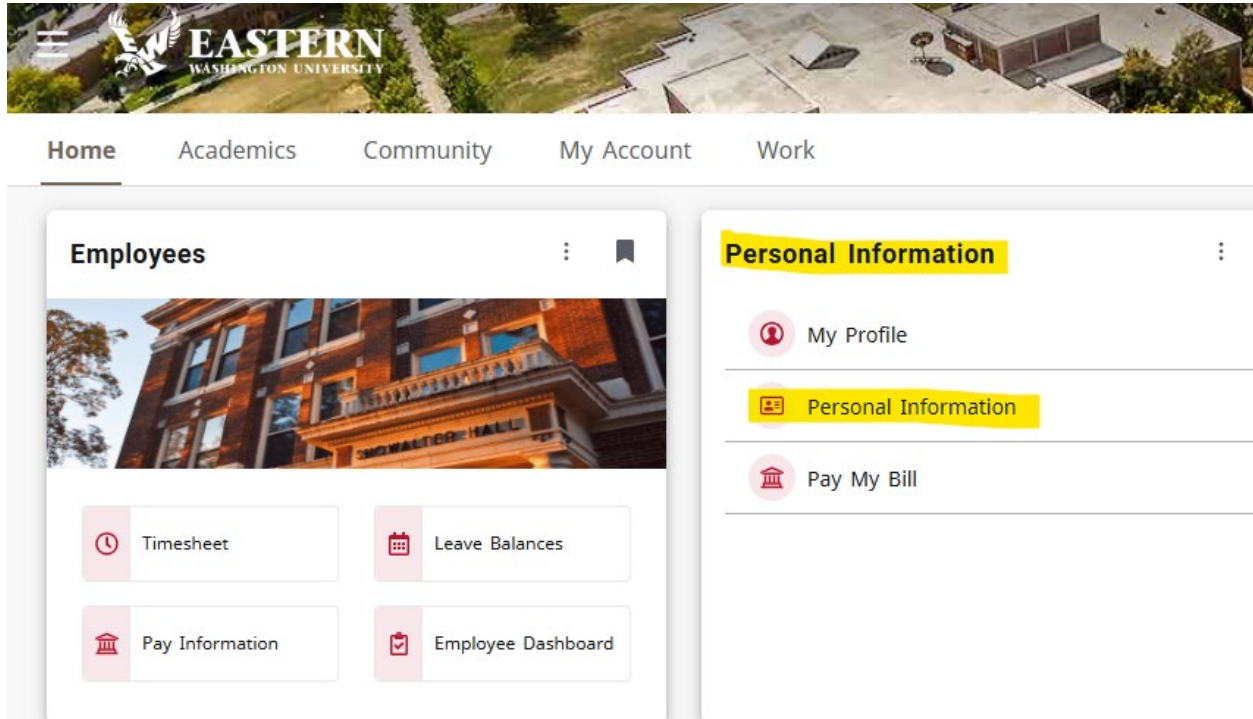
EASTERN
WASHINGTON UNIVERSITY

Home Academics Community My Account Work

Employees

SHOWALTER HALL

Timesheet

Leave Balances

Pay Information

Employee Dashboard

Personal Information

My Profile

Personal Information

Pay My Bill